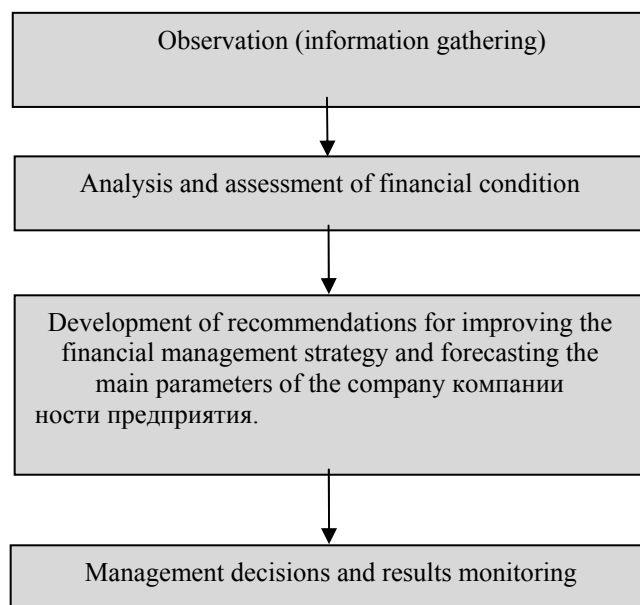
Observation (information gathering)

Analysis and assessment of financial condition

Development of recommendations for improving the financial management strategy and forecasting the main parameters of the company компании ности предприятия.

Management decisions and results monitoring